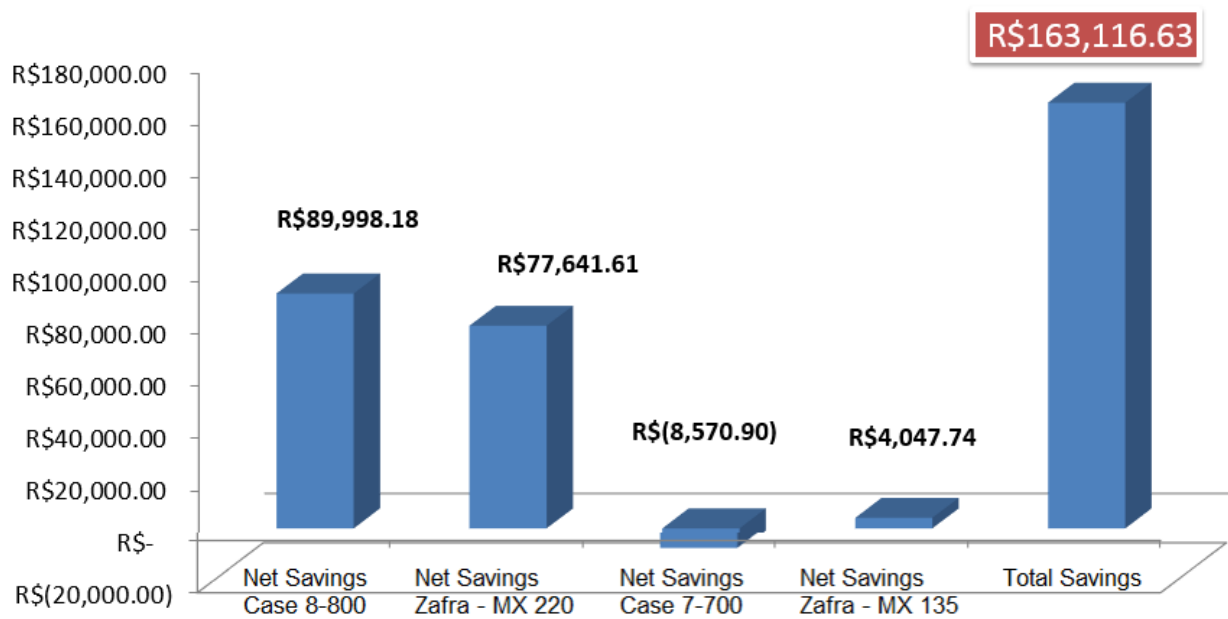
R$163,116.63

R$180,000.00
R$160,000.00
R$140,000.00
R$120,000.00
R$100,000.00
R$80,000.00
R$60,000.00
R$40,000.00
R$20,000.00
R$-
R$(20,000.00)

R$89,998.18
R$77,641.61
R$(8,570.90)
R$4,047.74

Net Savings Case 8-800
Net Savings Zafra - MX 220
Net Savings Case 7-700
Net Savings Zafra - MX 135
Total Savings